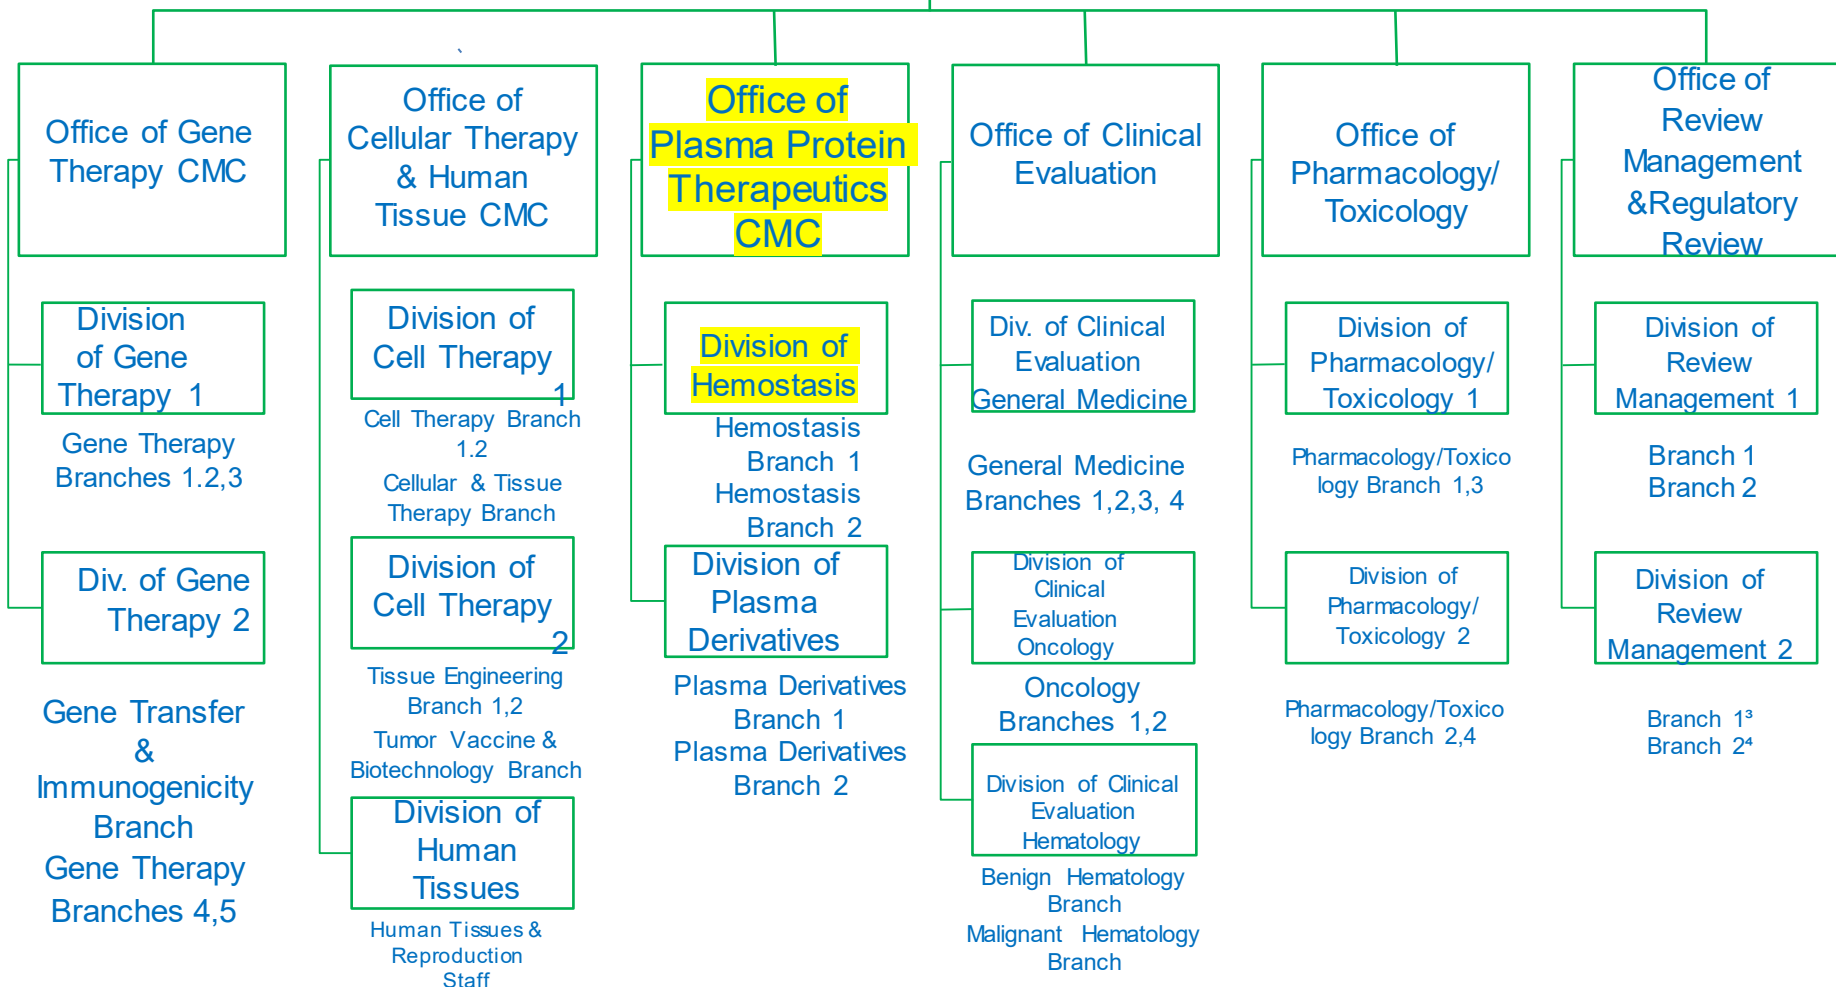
Office of Gene Therapy CMC

Division of Gene Therapy 1

Gene Therapy Branches 1.2,3

Div. of Gene Therapy 2

Gene Transfer & Immunogenicity Branch

Gene Therapy Branches 4,5

Office of Cellular Therapy & Human Tissue CMC

Division of Cell Therapy 1

Cell Therapy Branch 1.2

Cellular & Tissue Therapy Branch

Division of Cell Therapy 2

Tissue Engineering Branch 1,2

Tumor Vaccine & Biotechnology Branch

Division of Human Tissues

Human Tissues & Reproduction Staff

Office of Plasma Protein Therapeutics CMC

Division of Hemostasis

Hemostasis Branch 1

Hemostasis Branch 2

Division of Plasma Derivatives

Plasma Derivatives Branch 1

Plasma Derivatives Branch 2

Office of Clinical Evaluation

Div. of Clinical Evaluation General Medicine

General Medicine Branches 1,2,3, 4

Division of Clinical Evaluation Oncology

Oncology Branches 1,2

Division of Clinical Evaluation Hematology

Benign Hematology Branch

Malignant Hematology Branch

Office of Pharmacology/ Toxicology

Division of Pharmacology/ Toxicology 1

Pharmacology/Toxicology Branch 1,3

Division of Pharmacology/ Toxicology 2

Pharmacology/Toxicology Branch 2,4

Office of Review Management &Regulatory Review

Division of Review Management 1

Branch 1

Branch 2

Division of Review Management 2

Branch 1³

Branch 2⁴